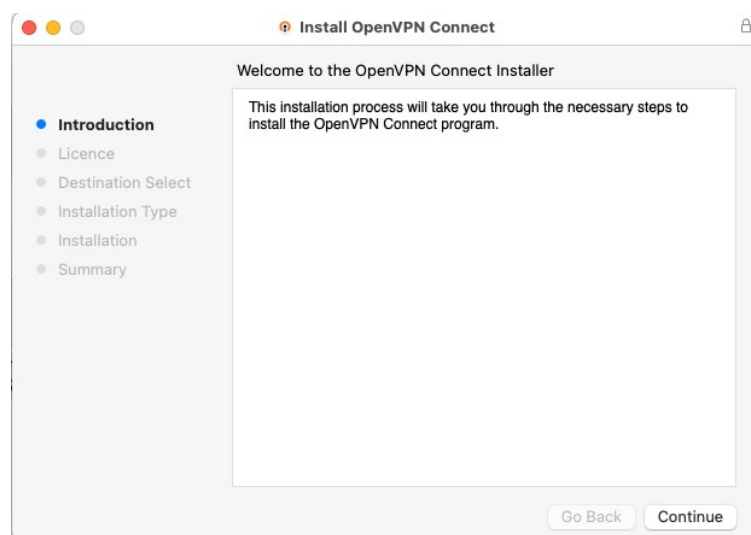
Install OpenVPN Connect

Welcome to the OpenVPN Connect Installer

Introduction
Licence
Destination Select
Installation Type
Installation
Summary

This installation process will take you through the necessary steps to install the OpenVPN Connect program.

Go Back
Continue